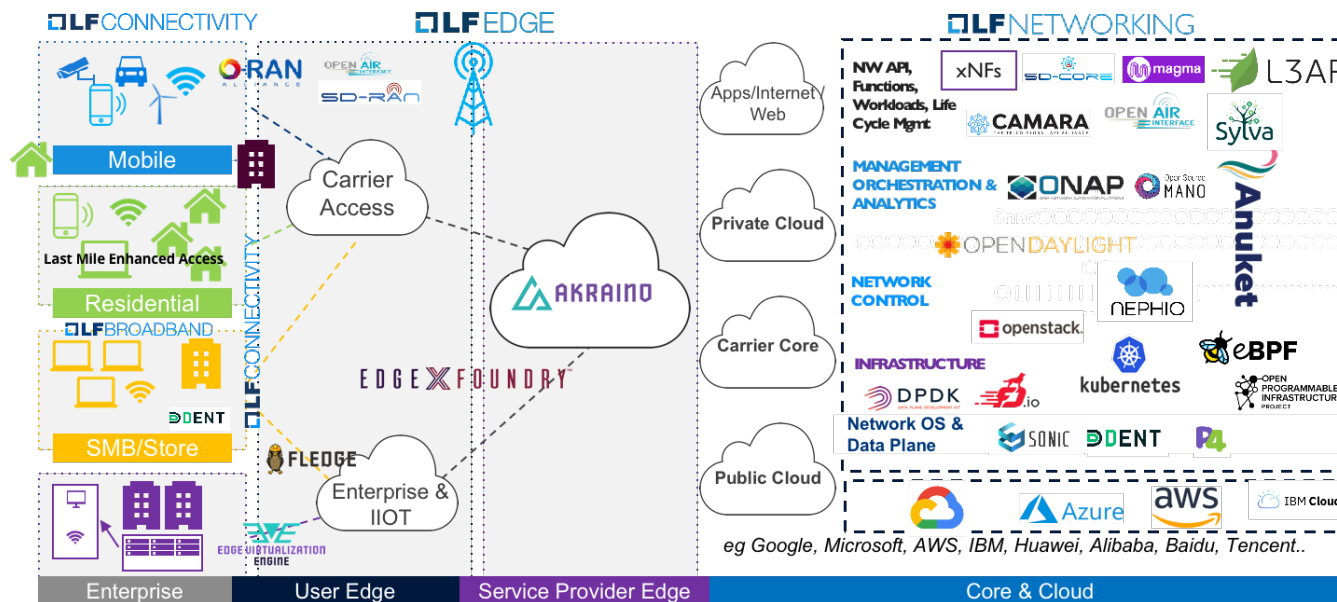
LF CONNECTIVITY

LF EDGE

LF NETWORKING

O-RAN ALLIANCE

OPEN AIR INTERFACE

SD-RAN

Mobile

Carrier Access

Apps/Internet/ Web

Last Mile Enhanced Access

Residential

LF BROADBAND

LF CONNECTIVITY

DENT

SMB/Store

Private Cloud

AKRAINO

Carrier Core

EDGE X FOUNDRY

FLEDGE

Enterprise & IIOT

Public Cloud

EDGE VIRTUALIZATION ENGINE

NW API, Functions, Workloads, Life Cycle Mgmt

xNFs

SD-CORE

magma

L3AF

CAMARA

OPEN AIR INTERFACE

Sylva

MANAGEMENT ORCHESTRATION & ANALYTICS

ONAP

Open Source MANO

Anuket

OPENDAYLIGHT

NETWORK CONTROL

NEPHIO

openstack.

INFRASTRUCTURE

eBPF

DPDK

fd.io

kubernetes

OPEN PROGRAMMABLE INFRASTRUCTURE PROJECT

Network OS & Data Plane

SONIC

DENT

P4

Azure

aws

IBM Cloud

eg Google, Microsoft, AWS, IBM, Huawei, Alibaba, Baidu, Tencent..

Enterprise

User Edge

Service Provider Edge

Core & Cloud